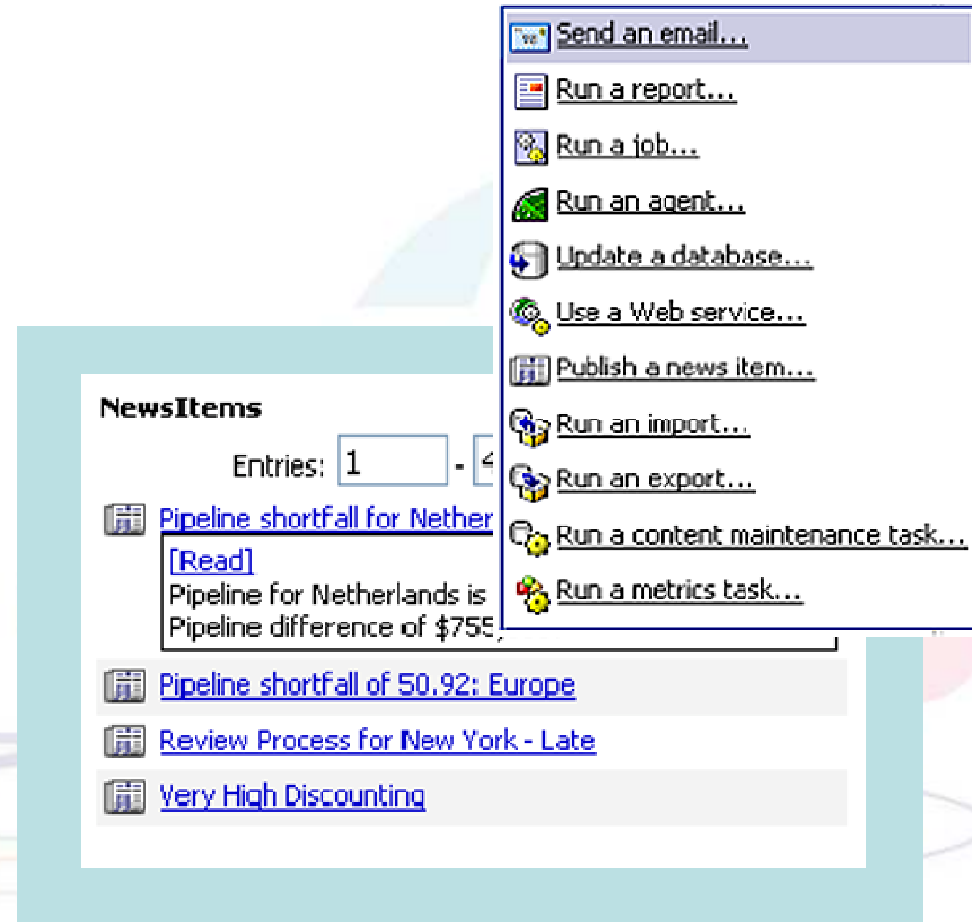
Send an email...
Run a report...
Run a job...
Run an agent...
Update a database...
Use a Web service...
Publish a news item...
Run an import...
Run an export...
Run a content maintenance task...
Run a metrics task...

NewsItems

Entries: 1 - 4

Pipeline shortfall for Nether

[Read]
Pipeline for Netherlands is
Pipeline difference of $755

Pipeline shortfall of 50.92: Europe

Review Process for New York - Late

Very High Discounting